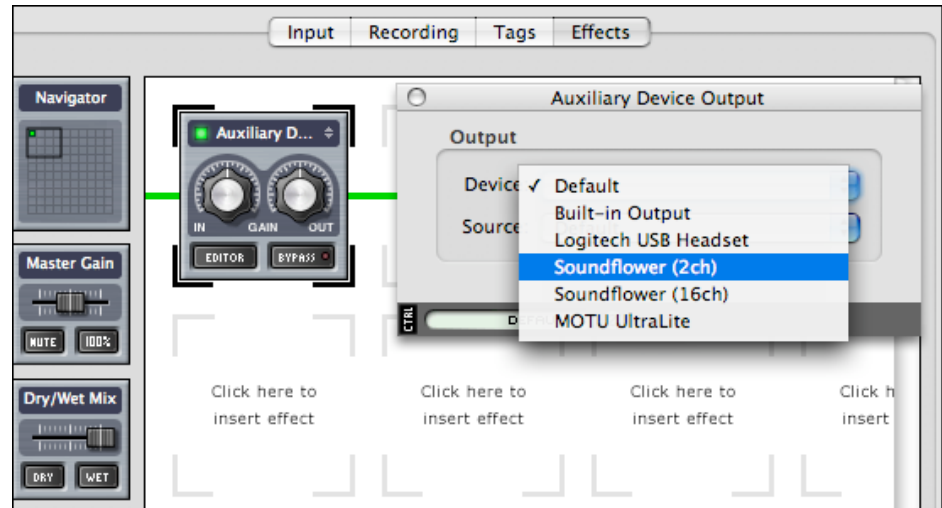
Input Recording Tags Effects

Navigator

Auxiliary D...

IN GAIN OUT

EDITOR BYPASS

Master Gain

MUTE 100%

Dry/Wet Mix

DRY WET

Auxiliary Device Output

Output

Device ✓ Default

Source Built-in Output

Logitech USB Headset

Soundflower (2ch)

Soundflower (16ch)

MOTU UltraLite

CTRL

Click here to insert effect

Click here to insert effect

Click here to insert effect

Click h insert